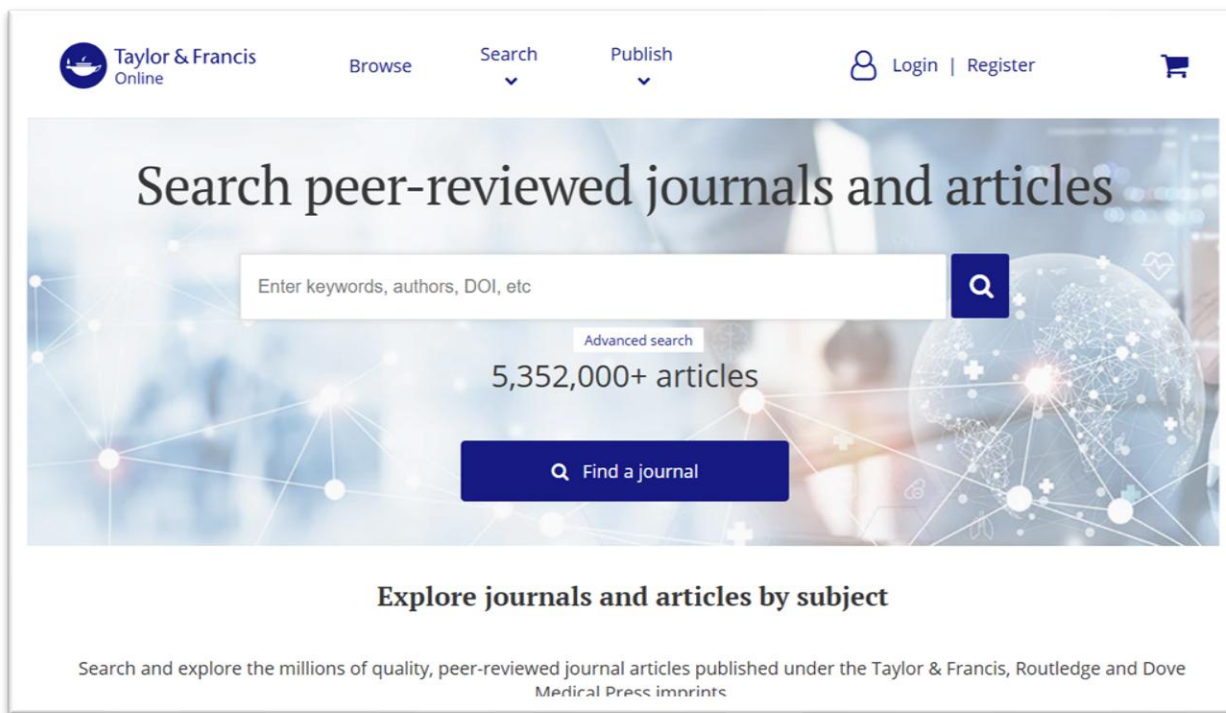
Taylor & Francis Online

Browse

Search

Publish

Login | Register

Search peer-reviewed journals and articles

Enter keywords, authors, DOI, etc

Advanced search

5,352,000+ articles

Find a journal

Explore journals and articles by subject

Search and explore the millions of quality, peer-reviewed journal articles published under the Taylor & Francis, Routledge and Dove Medical Press imprints